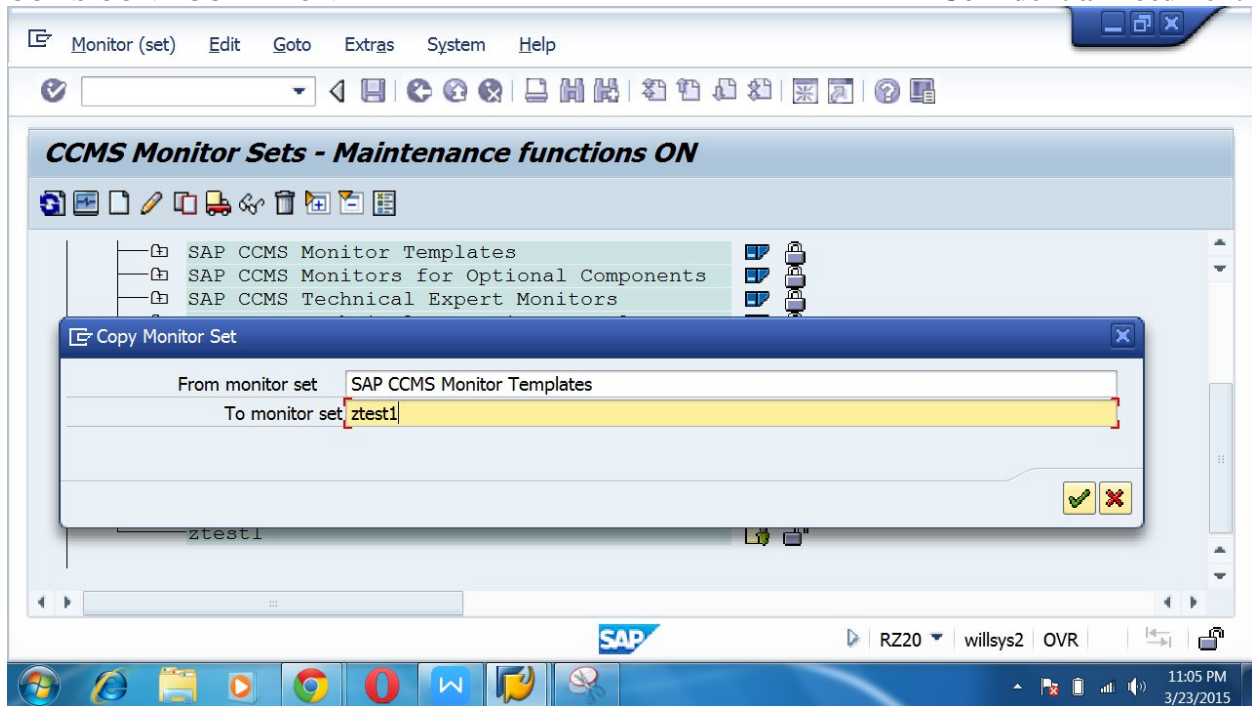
Monitor (set) Edit Goto Extras System Help

CCMS Monitor Sets - Maintenance functions ON

SAP CCMS Monitor Templates
SAP CCMS Monitors for Optional Components
SAP CCMS Technical Expert Monitors

Copy Monitor Set

From monitor set SAP CCMS Monitor Templates
To monitor set ztest1

ztest1

SAP

RZ20 willsys2 OVR

11:05 PM
3/23/2015